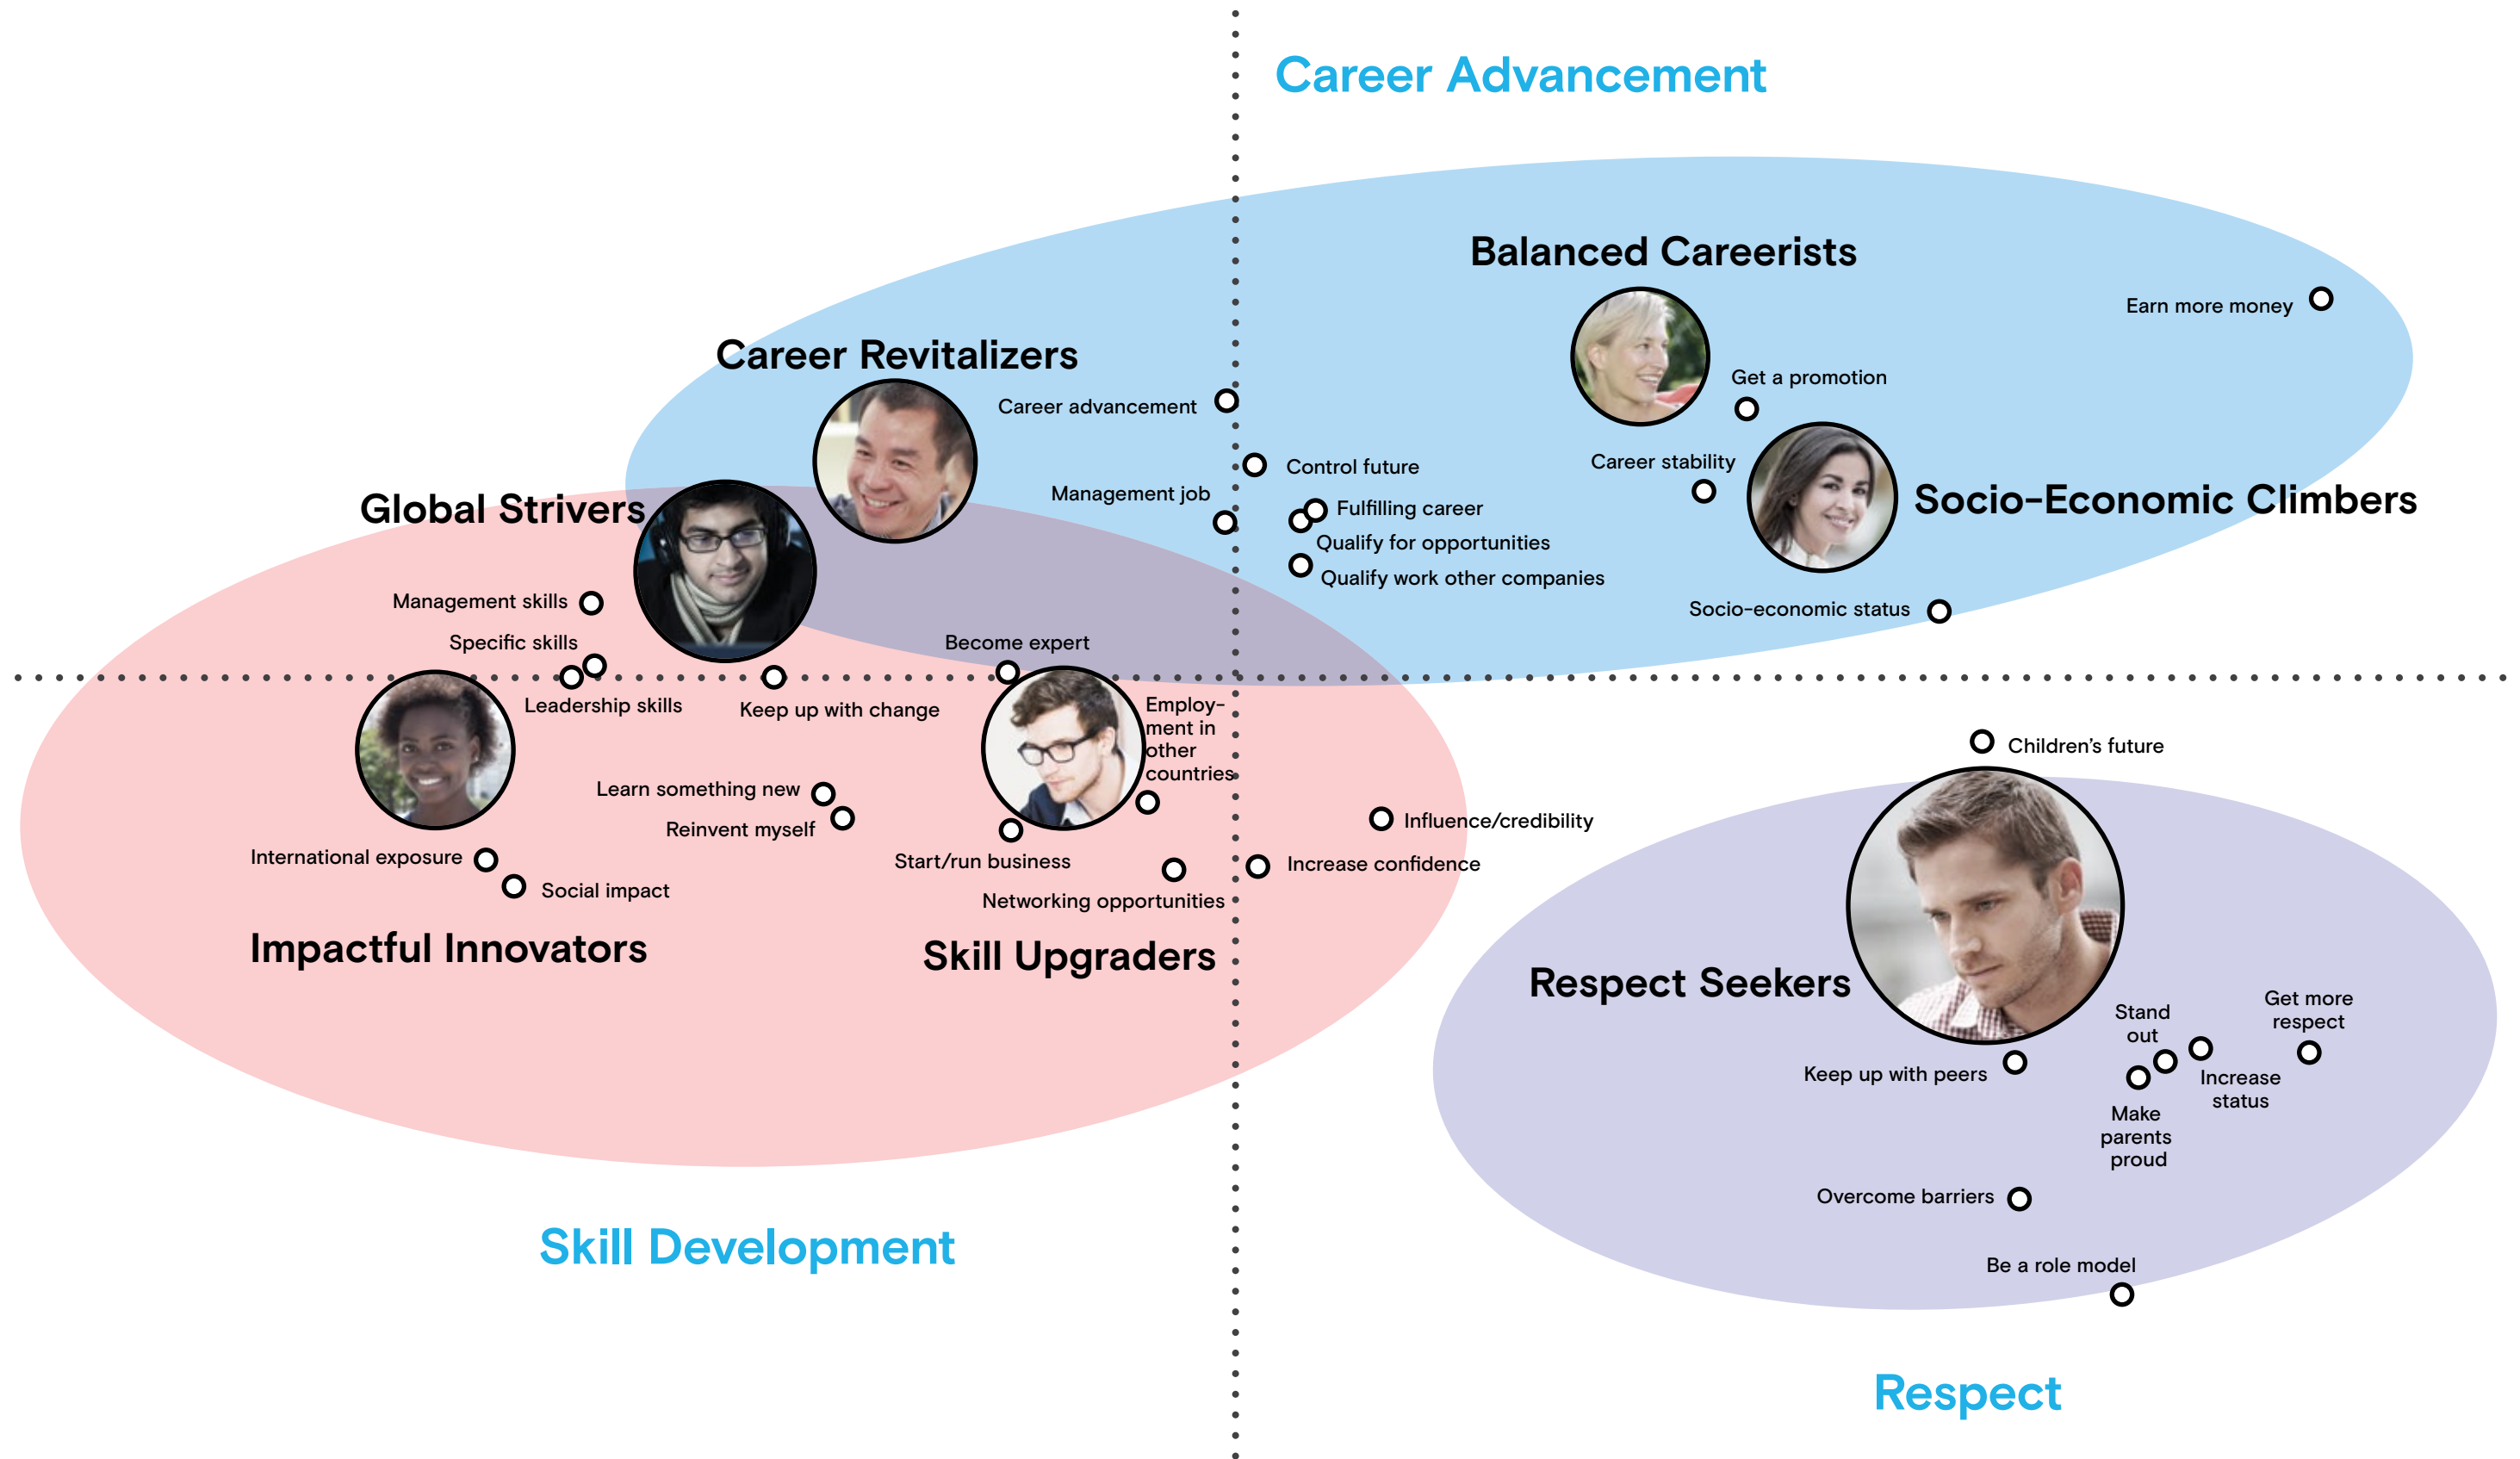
Career Advancement

Balanced Careerists

Earn more money

Career Revitalizers

Career advancement

Get a promotion

Career stability

Control future

Management job

Global Strivers

Fulfilling career

Qualify for opportunities

Qualify work other companies

Socio-Economic Climbers

Socio-economic status

Management skills

Specific skills

Become expert

Leadership skills

Keep up with change

Employment in other countries

Children's future

Learn something new

Reinvent myself

Influence/credibility

Start/run business

Increase confidence

International exposure

Social impact

Networking opportunities

Impactful Innovators

Skill Upgraders

Respect Seekers

Stand out

Get more respect

Keep up with peers

Increase status

Make parents proud

Overcome barriers

Be a role model

Skill Development

Respect